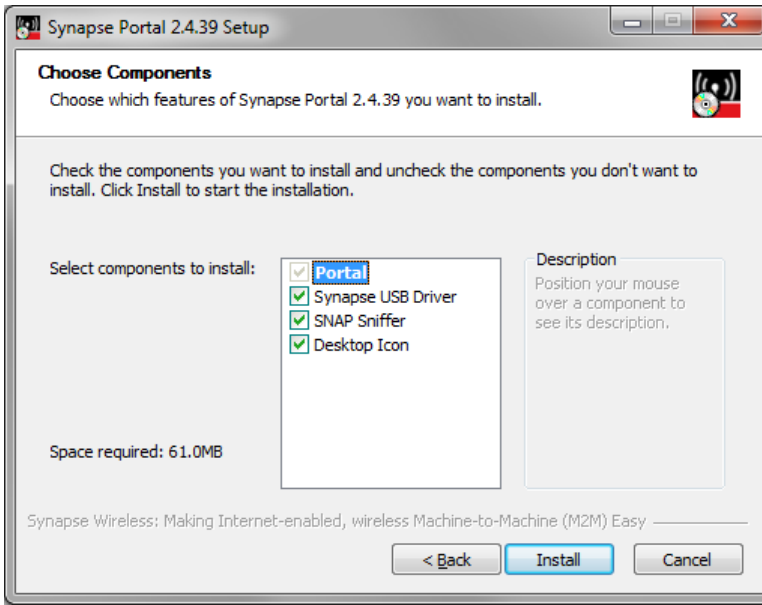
Synapse Portal 2.4.39 Setup

Choose Components

Choose which features of Synapse Portal 2.4.39 you want to install.

Check the components you want to install and uncheck the components you don't want to install. Click Install to start the installation.

Select components to install:

Portal
Synapse USB Driver
SNAP Sniffer
Desktop Icon

Description

Position your mouse over a component to see its description.

Space required: 61.0MB

Synapse Wireless: Making Internet-enabled, wireless Machine-to-Machine (M2M) Easy

< Back

Install

Cancel